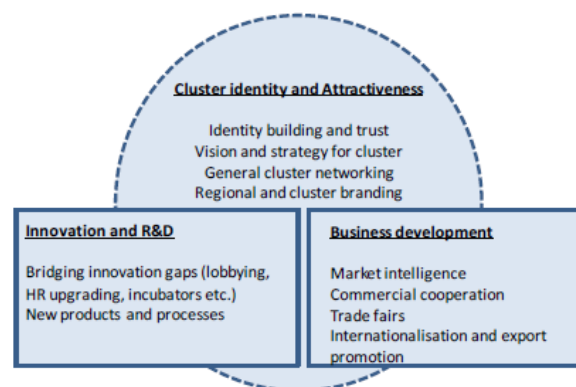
Cluster identity and Attractiveness

Identity building and trust
Vision and strategy for cluster
General cluster networking
Regional and cluster branding

Innovation and R&D

Bridging innovation gaps (lobbying, HR upgrading, incubators etc.)
New products and processes

Business development

Market intelligence
Commercial cooperation
Trade fairs
Internationalisation and export promotion